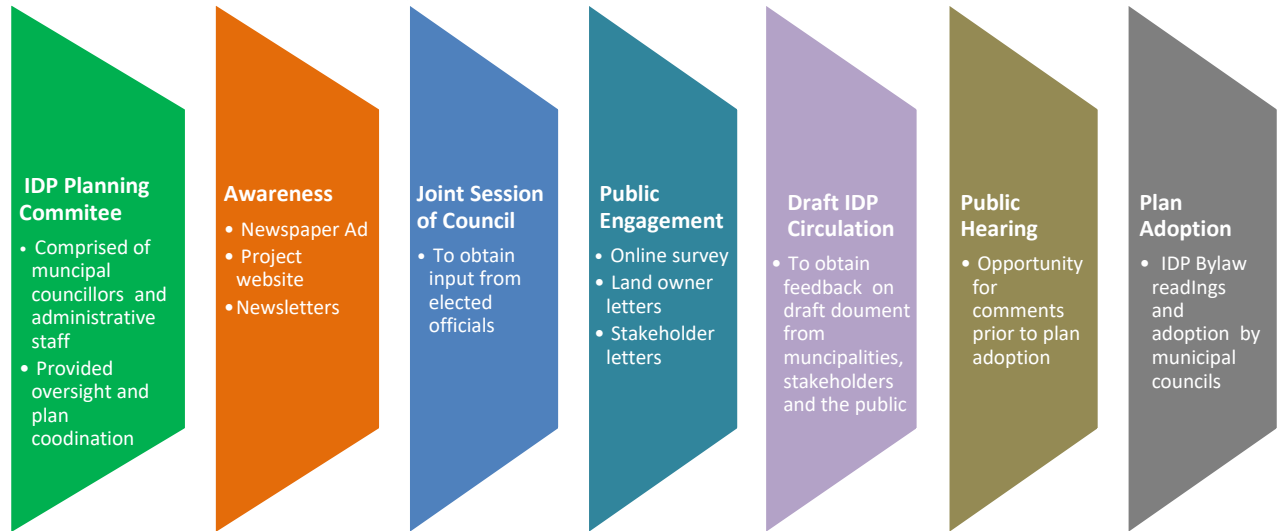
IDP Planning Commitee

• Comprised of muncipal councillors and administrative staff
• Provided oversight and plan coodination

Awareness

• Newspaper Ad
• Project website
• Newsletters

Joint Session of Council

• To obtain input from elected officials

Public Engagement

• Online survey
• Land owner letters
• Stakeholder letters

Draft IDP Circulation

• To obtain feedback on draft doument from muncipalities, stakeholders and the public

Public Hearing

• Opportunity for comments prior to plan adoption

Plan Adoption

• IDP Bylaw readIngs and adoption by municipal councils